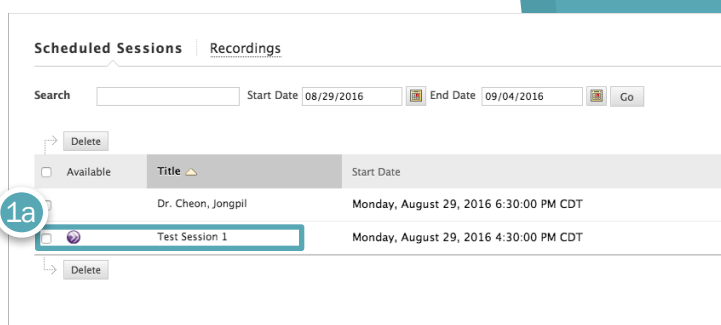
Scheduled Sessions | Recordings

Search Start Date 08/29/2016 End Date 09/04/2016 Go

Delete

| | Available | Title | Start Date |
|---|---|---|---|
| | | Dr. Cheon, Jongpil | Monday, August 29, 2016 6:30:00 PM CDT |
| | | Test Session 1 | Monday, August 29, 2016 4:30:00 PM CDT |

1a

Delete